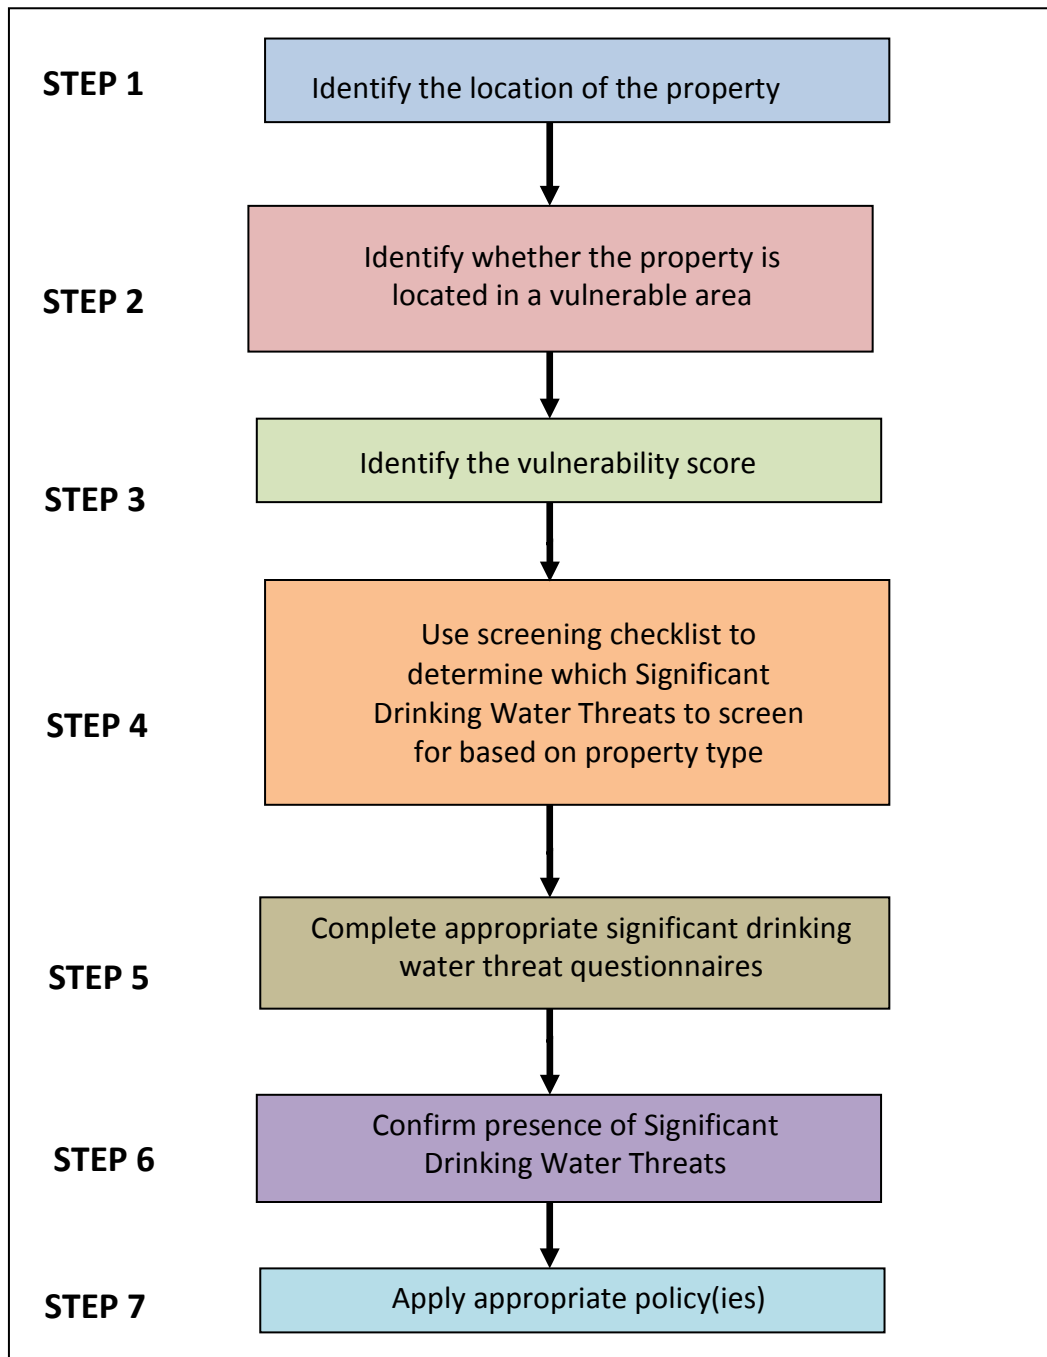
STEP 1

Identify the location of the property

STEP 2

Identify whether the property is located in a vulnerable area

STEP 3

Identify the vulnerability score

STEP 4

Use screening checklist to determine which Significant Drinking Water Threats to screen for based on property type

STEP 5

Complete appropriate significant drinking water threat questionnaires

STEP 6

Confirm presence of Significant Drinking Water Threats

STEP 7

Apply appropriate policy(ies)